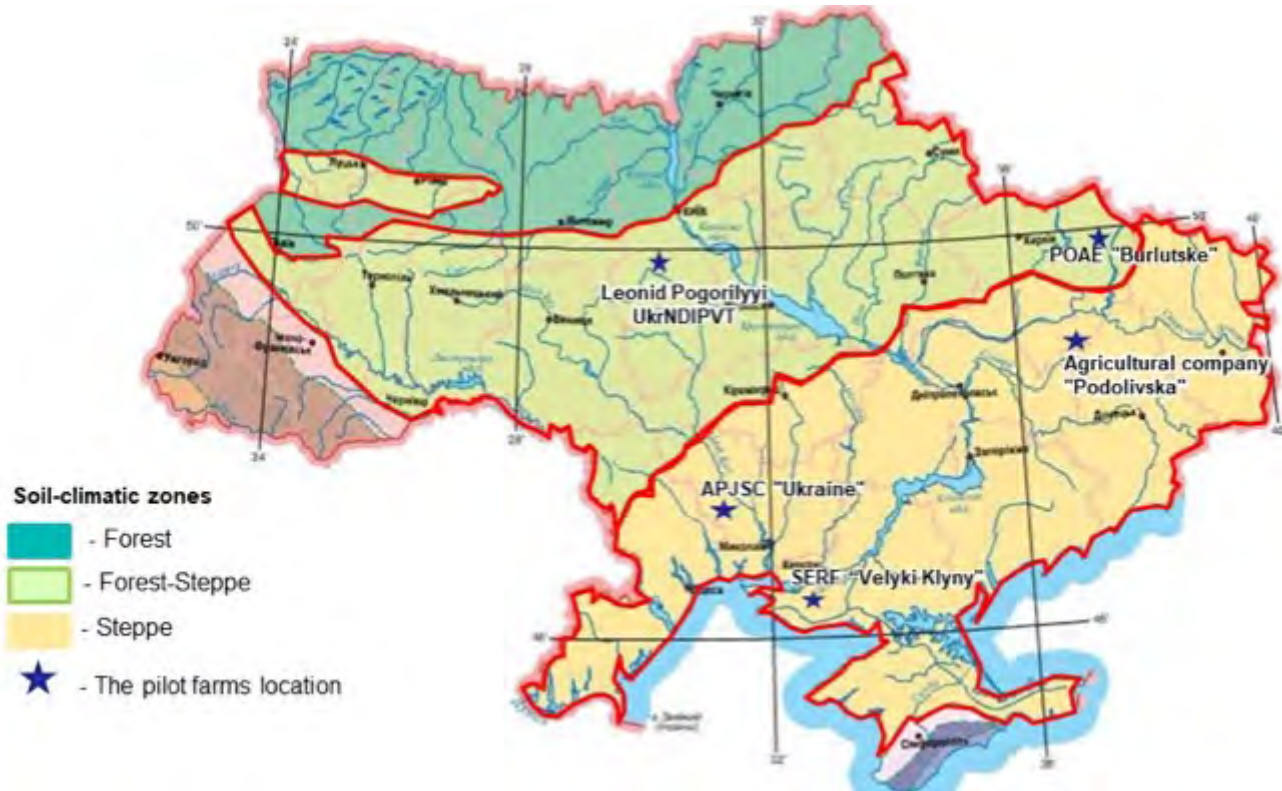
Leonid Pogorilyyi UkrNDIPVT

POAE "Burlutske"

Agricultural company "Podolivska"

APJSC "Ukraine"

SERF "Velyki Klyny"

Soil-climatic zones

- Forest

- Forest-Steppe

- Steppe

- The pilot farms location